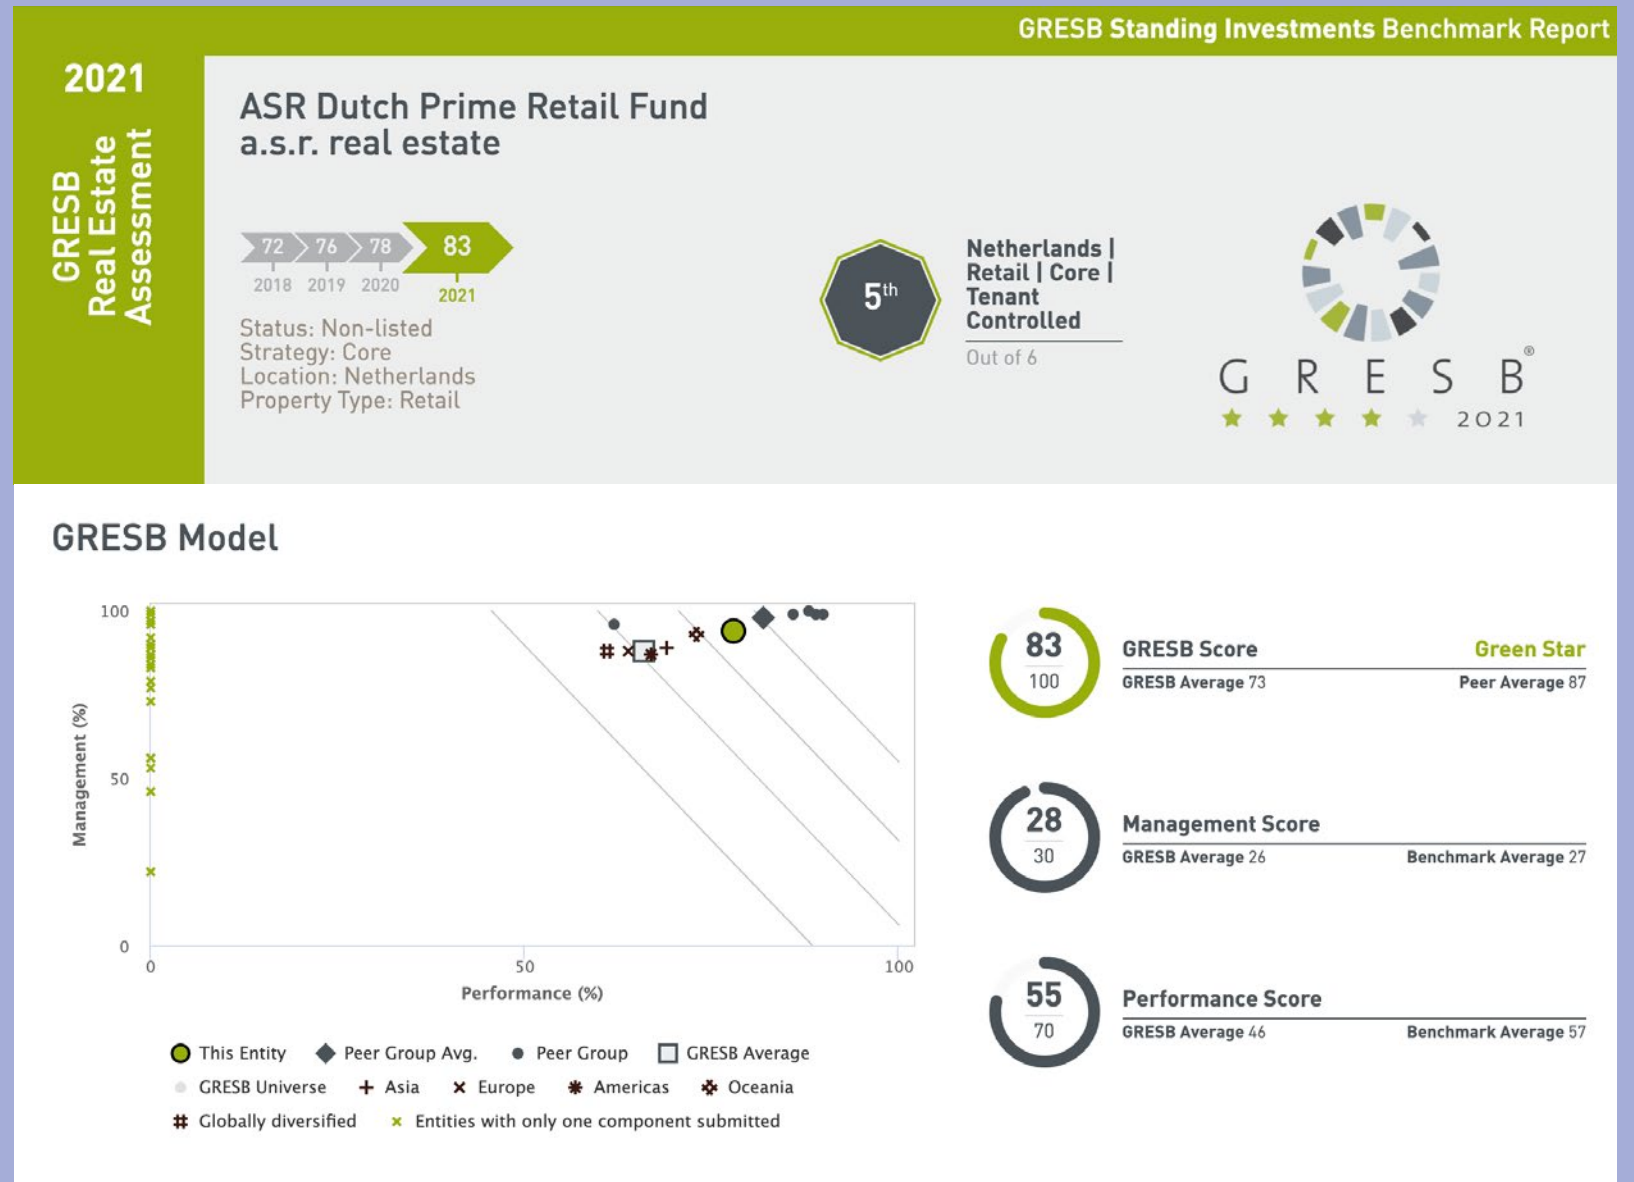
GRESB Standing Investments Benchmark Report

2021

GRESB Real Estate Assessment

ASR Dutch Prime Retail Fund
a.s.r. real estate

72 76 78 83
2018 2019 2020 2021

Status: Non-listed
Strategy: Core
Location: Netherlands
Property Type: Retail

5$^{th}$

Netherlands | Retail | Core | Tenant Controlled

Out of 6

GRESB®
2021

GRESB Model

100
50
0
Management (%)
0
50
100
Performance (%)

This Entity
Peer Group Avg.
Peer Group
GRESB Average
GRESB Universe
Asia
Europe
Americas
Oceania
Globally diversified
Entities with only one component submitted

83
100
GRESB Score
Green Star
GRESB Average 73
Peer Average 87

28
30
Management Score
GRESB Average 26
Benchmark Average 27

55
70
Performance Score
GRESB Average 46
Benchmark Average 57